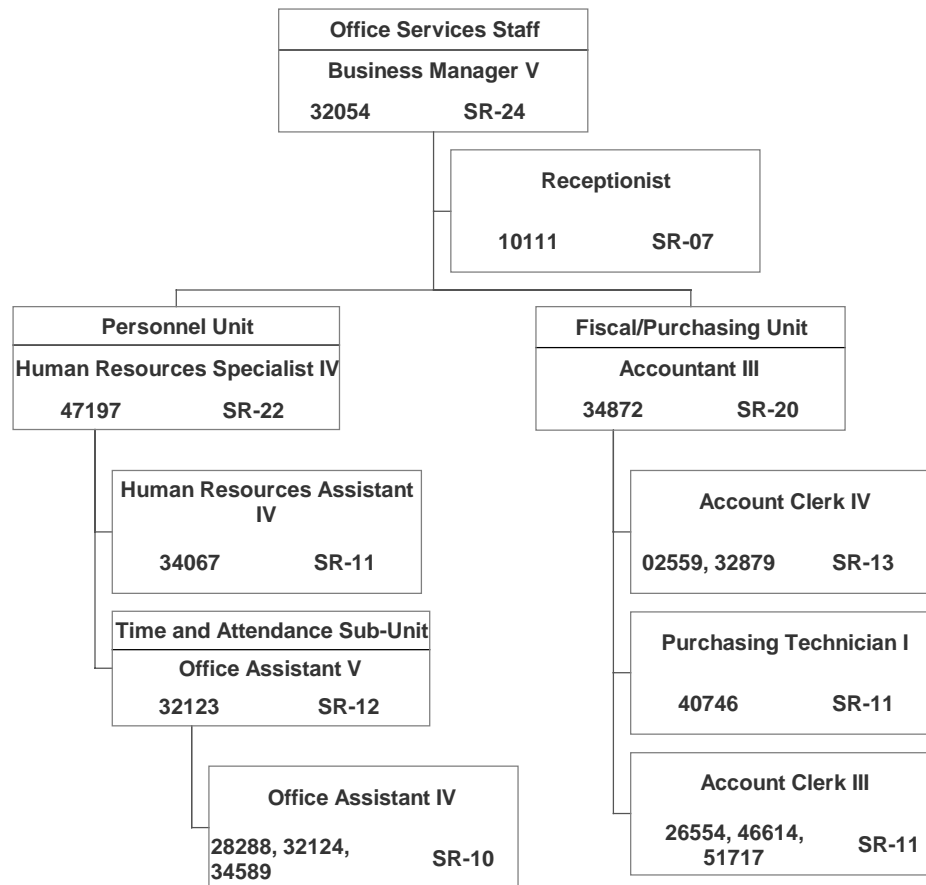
Office Services Staff
Business Manager V
32054 SR-24

Receptionist
10111 SR-07

Personnel Unit
Human Resources Specialist IV
47197 SR-22

Human Resources Assistant IV
34067 SR-11

Time and Attendance Sub-Unit
Office Assistant V
32123 SR-12

Office Assistant IV
28288, 32124, 34589 SR-10

Fiscal/Purchasing Unit
Accountant III
34872 SR-20

Account Clerk IV
02559, 32879 SR-13

Purchasing Technician I
40746 SR-11

Account Clerk III
26554, 46614, 51717 SR-11